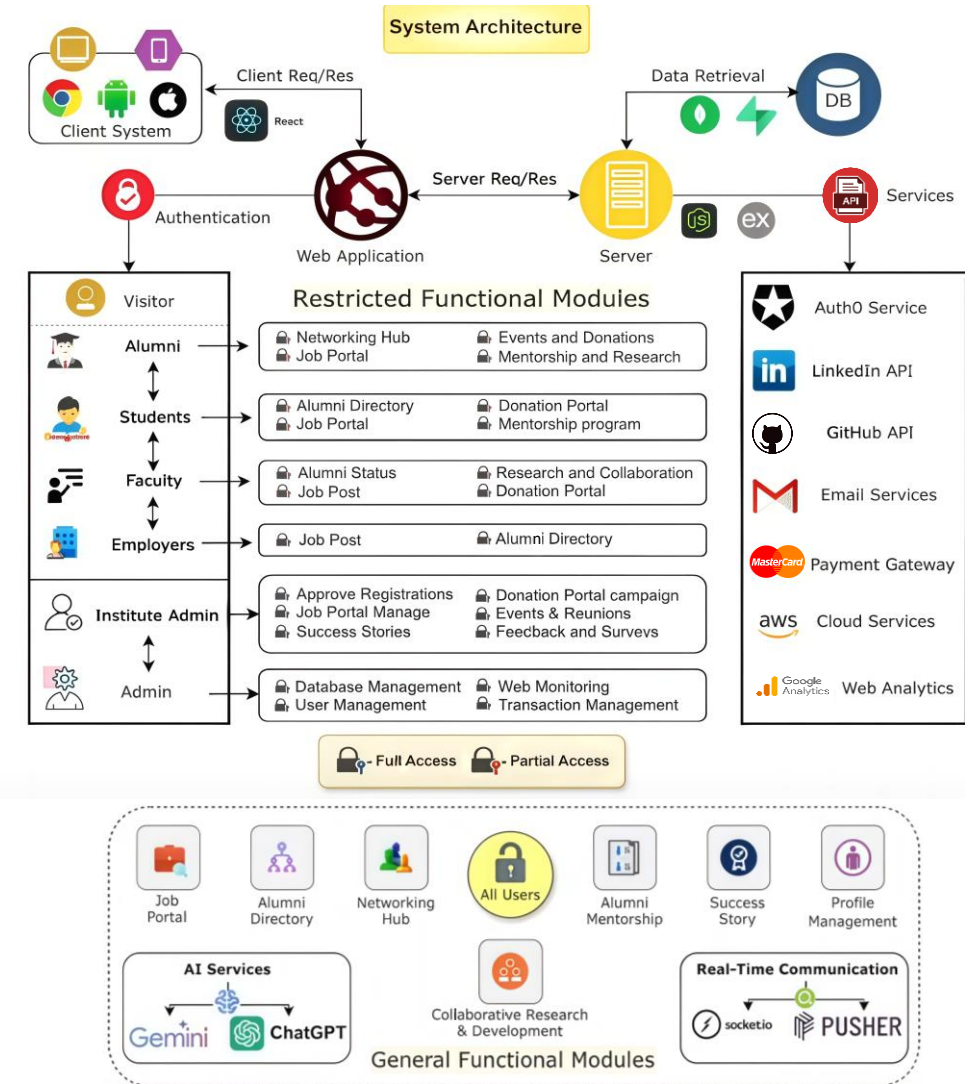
System Architecture

Client System

React

Client Req/Res

Data Retrieval

DB

Authentication

Web Application

Server Req/Res

Server

ex

API

Services

Visitor

Restricted Functional Modules

Alumni

Networking Hub
Job Portal
Events and Donations
Mentorship and Research

Students

Alumni Directory
Job Portal
Donation Portal
Mentorship program

Faculty

Alumni Status
Job Post
Research and Collaboration
Donation Portal

Employers

Job Post
Alumni Directory

Institute Admin

Approve Registrations
Job Portal Manage
Success Stories
Donation Portal campaign
Events & Reunions
Feecback and Survevs

Admin

Database Management
User Management
Web Monitoring
Transaction Management

Auth0 Service

LinkedIn API

GitHub API

Email Services

MasterCard Payment Gateway

aws Cloud Services

Google Analytics Web Analytics

- Full Access - Partial Access

Job Portal

Alumni Directory

Networking Hub

All Users

Alumni Mentorship

Success Story

Profile Management

AI Services

Gemini ChatGPT

Collaborative Research & Development

General Functional Modules

Real-Time Communication

socketio PUSHER